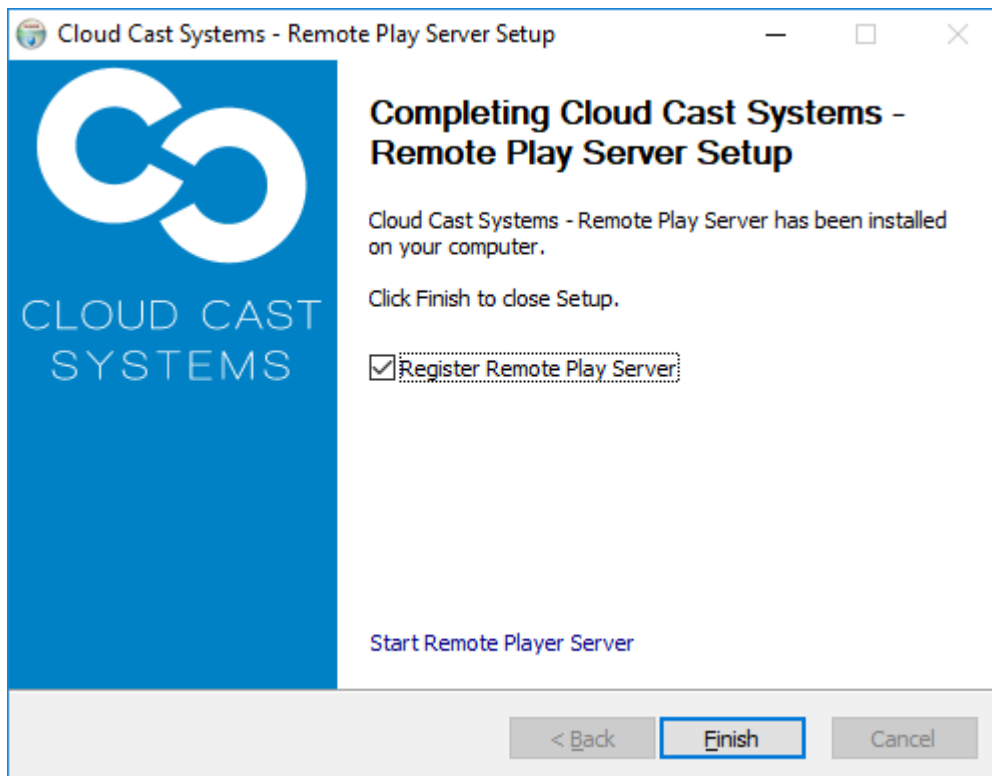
Cloud Cast Systems - Remote Play Server Setup

CLOUD CAST SYSTEMS

Completing Cloud Cast Systems - Remote Play Server Setup

Cloud Cast Systems - Remote Play Server has been installed on your computer.

Click Finish to close Setup.

Register Remote Play Server

Start Remote Player Server

< Back

Finish

Cancel